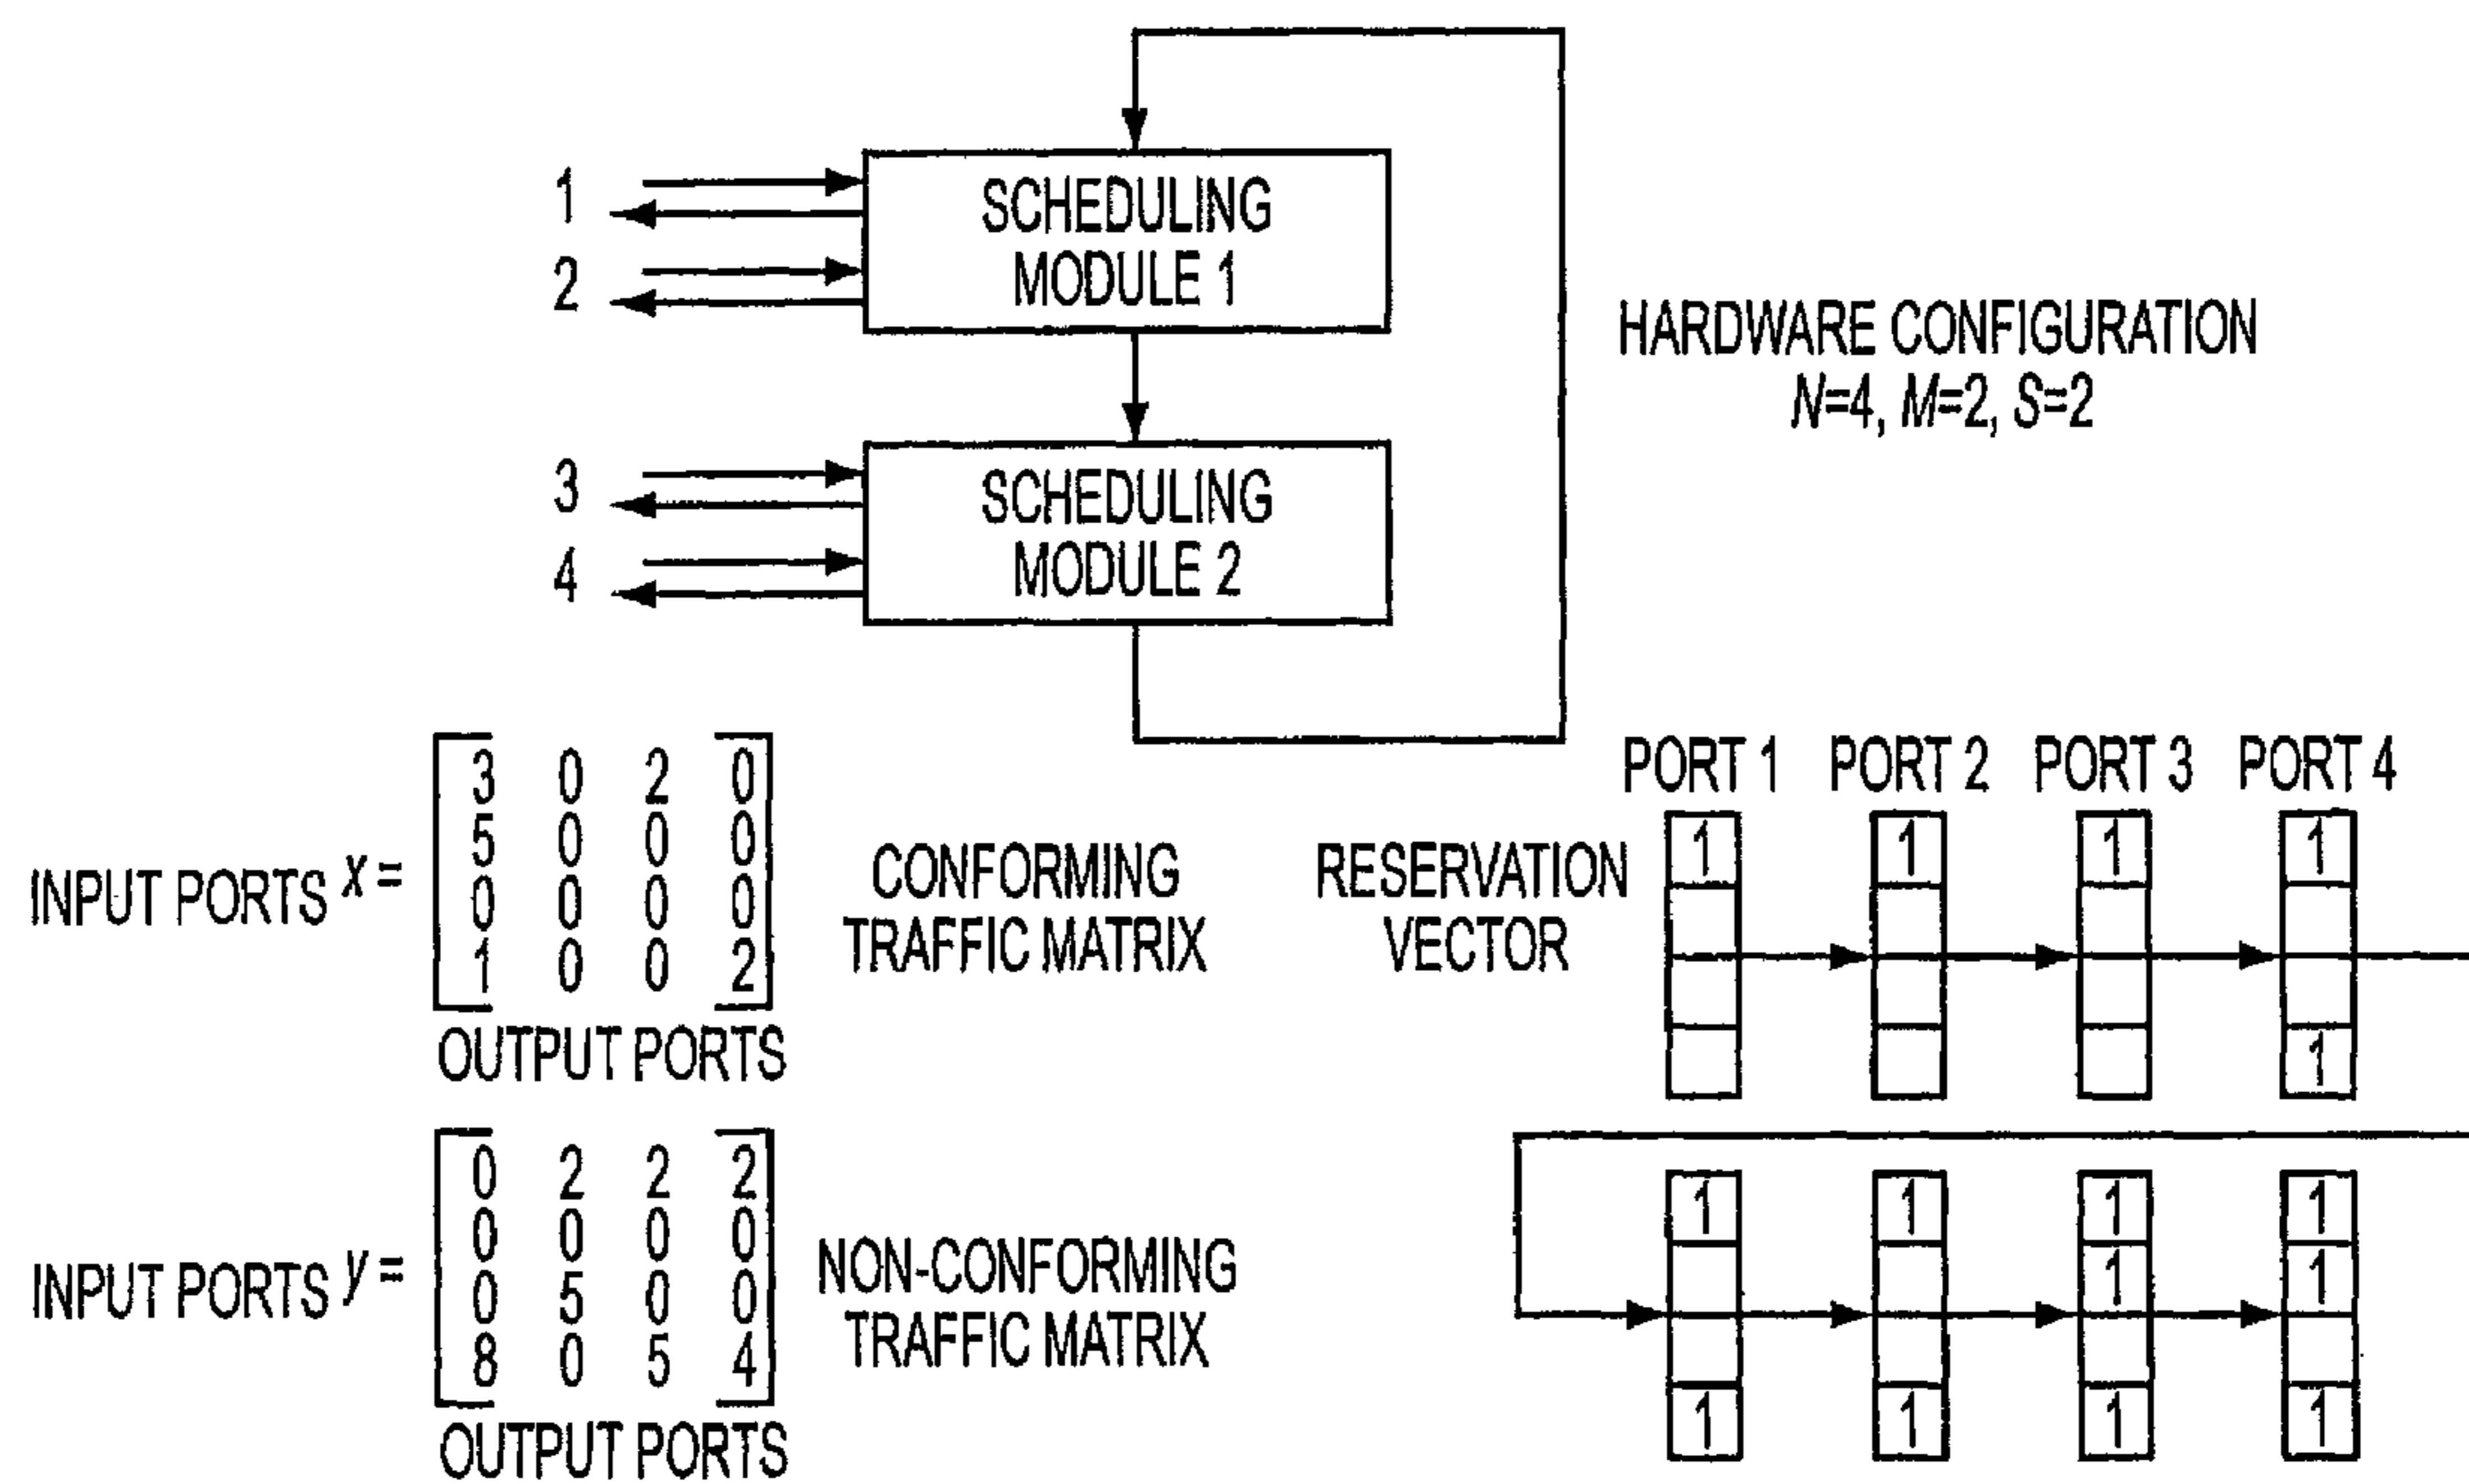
1
2
SCHEDULING MODULE 1
3
4
SCHEDULING MODULE 2

HARDWARE CONFIGURATION
$N$=4, $M$=2, $S$=2

INPUT PORTS $x = \begin{bmatrix} 3 & 0 & 2 & 0 \\ 5 & 0 & 0 & 0 \\ 0 & 0 & 0 & 0 \\ 1 & 0 & 0 & 2 \end{bmatrix}$
OUTPUT PORTS
CONFORMING TRAFFIC MATRIX

INPUT PORTS $y = \begin{bmatrix} 0 & 2 & 2 & 2 \\ 0 & 0 & 0 & 0 \\ 0 & 5 & 0 & 0 \\ 8 & 0 & 5 & 4 \end{bmatrix}$
OUTPUT PORTS
NON-CONFORMING TRAFFIC MATRIX

PORT 1 PORT 2 PORT 3 PORT 4
RESERVATION VECTOR

| PORT 1 | PORT 2 | PORT 3 | PORT 4 |
|---|---|---|---|
| 1 | 1 | 1 | 1 |
| | | | |
| | | | |
| | | | 1 |

| PORT 1 | PORT 2 | PORT 3 | PORT 4 |
|---|---|---|---|
| 1 | 1 | 1 | 1 |
| | | 1 | 1 |
| | | | |
| 1 | 1 | 1 | 1 |